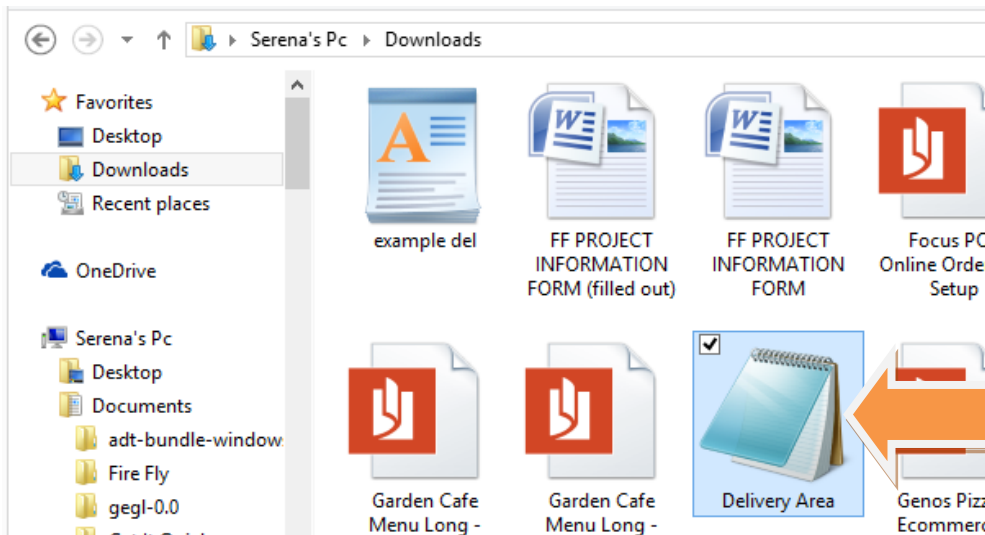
Serena's Pc › Downloads

Favorites
Desktop
Downloads
Recent places

OneDrive

Serena's Pc
Desktop
Documents
adt-bundle-window
Fire Fly
gegl-0.0

example del

FF PROJECT INFORMATION FORM (filled out)

FF PROJECT INFORMATION FORM

Focus PC Online Orde Setup

Garden Cafe Menu Long -

Garden Cafe Menu Long -

Delivery Area

Genos Pizz Ecommerc